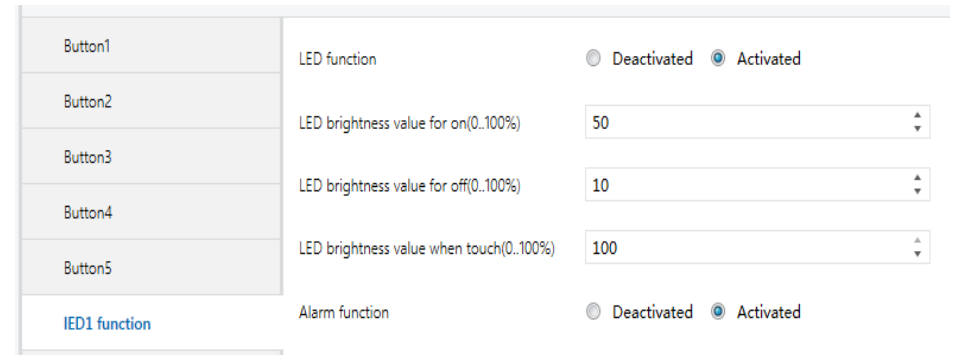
Button1

Button2

Button3

Button4

Button5

IED1 function

LED function Deactivated Activated

LED brightness value for on(0..100%) 50

LED brightness value for off(0..100%) 10

LED brightness value when touch(0..100%) 100

Alarm function Deactivated Activated